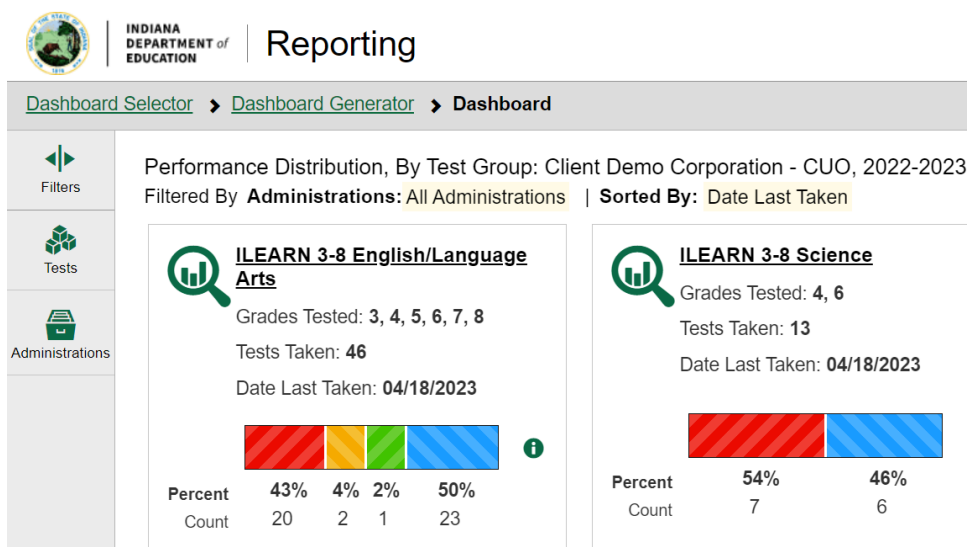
SEAL OF THE STATE OF INDIANA 1816

INDIANA DEPARTMENT of EDUCATION

Reporting

Dashboard Selector > Dashboard Generator > Dashboard

Filters

Tests

Administrations

Performance Distribution, By Test Group: Client Demo Corporation - CUO, 2022-2023

Filtered By **Administrations:** All Administrations | **Sorted By:** Date Last Taken

ILEARN 3-8 English/Language Arts

Grades Tested: 3, 4, 5, 6, 7, 8

Tests Taken: 46

Date Last Taken: 04/18/2023

| Percent | 43% | 4% | 2% | 50% |
|---|---|---|---|---|
| Count | 20 | 2 | 1 | 23 |

ILEARN 3-8 Science

Grades Tested: 4, 6

Tests Taken: 13

Date Last Taken: 04/18/2023

| Percent | 54% | 46% |
|---|---|---|
| Count | 7 | 6 |